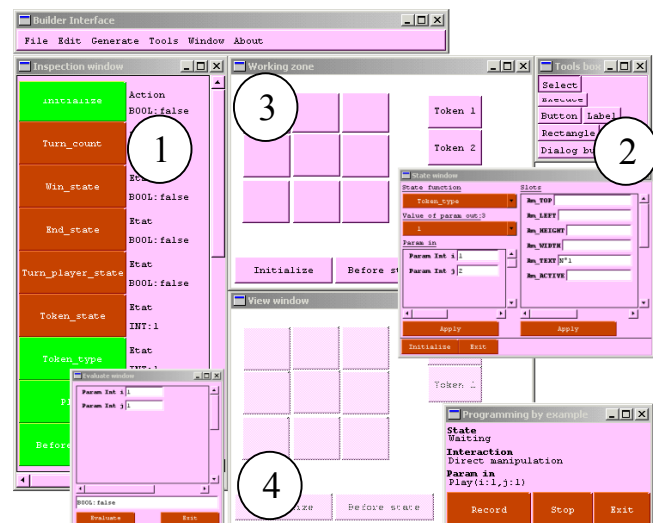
Builder Interface
File Edit Generate Tools Window About

Inspection window
Initialize
Action
BOOL:false
Turn_count
1
Win_state
Etat
BOOL:false
End_state
Etat
BOOL:false
Turn_player_state
Etat
BOOL:false
Token_state
Etat
INT:1
Token_type
Etat
INT:1
Pl
Before

Working zone
3
Token 1
Token 2
Initialize
Before s

Tools box
Select
Execute
Button
Label
Rectangle
Dialog bu
2

State window
State function
Token_type
Value of param out:3
1
Param in
Param Int i 1
Param Int j 2
Slots
Rm_TOP
Rm_LEFT
Rm_HEIGHT
Rm_WIDTH
Rm_TEXT N°1
Rm_ACTIVE
Apply
Apply
Initialize
Exit

View window
Token 1
4
Before state

Evaluate window
Param Int i 1
Param Int j 1
BOOL:false
Evaluate
Exit

Programming by example
State
Waiting
Interaction
Direct manipulation
Param in
Play(i:1,j:1)
Record
Stop
Exit